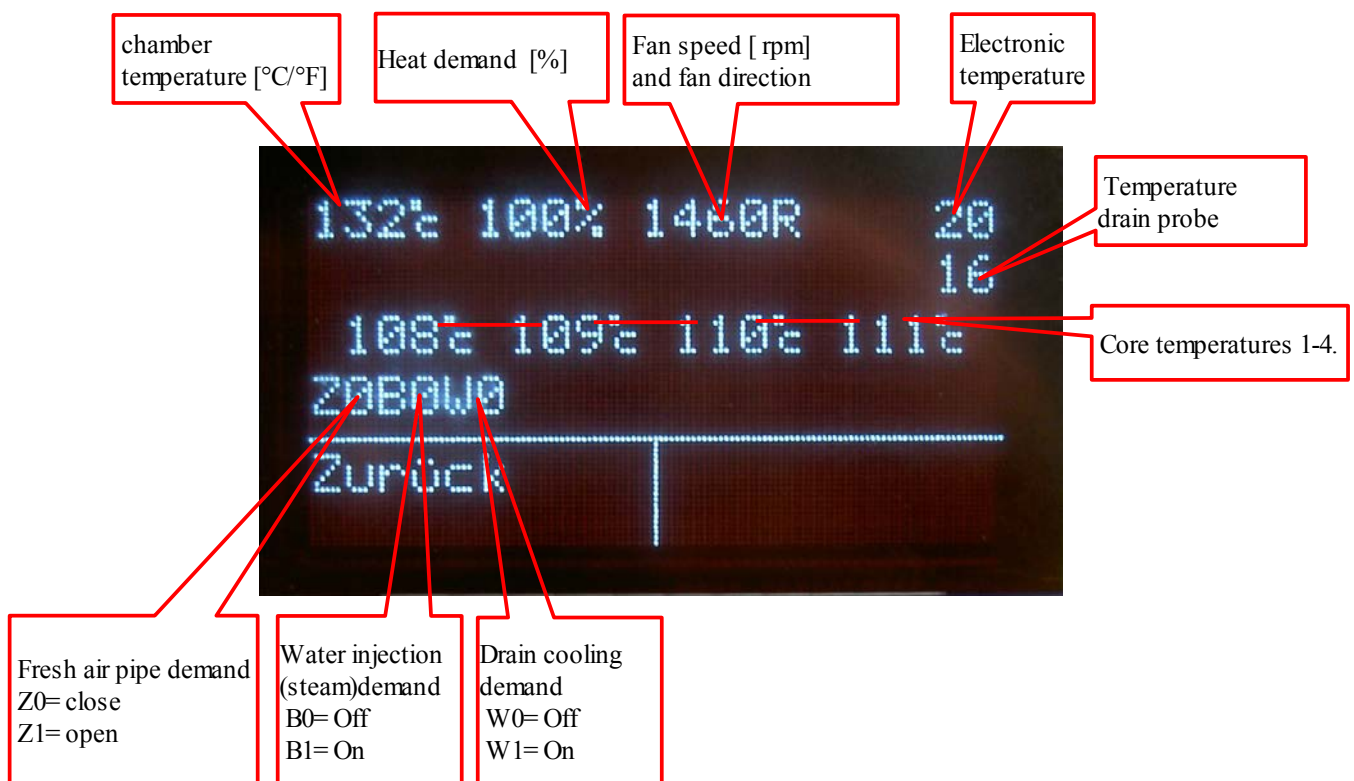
chamber temperature [°C/°F]

Heat demand [%]

Fan speed [ rpm] and fan direction

Electronic temperature

Temperature drain probe

132c 100% 1460R 20

16

108c 109c 110c 111c

Core temperatures 1-4.

Z0B0W0

Zurück

Fresh air pipe demand
Z0= close
Z1= open

Water injection (steam)demand
B0= Off
B1= On

Drain cooling demand
W0= Off
W1= On